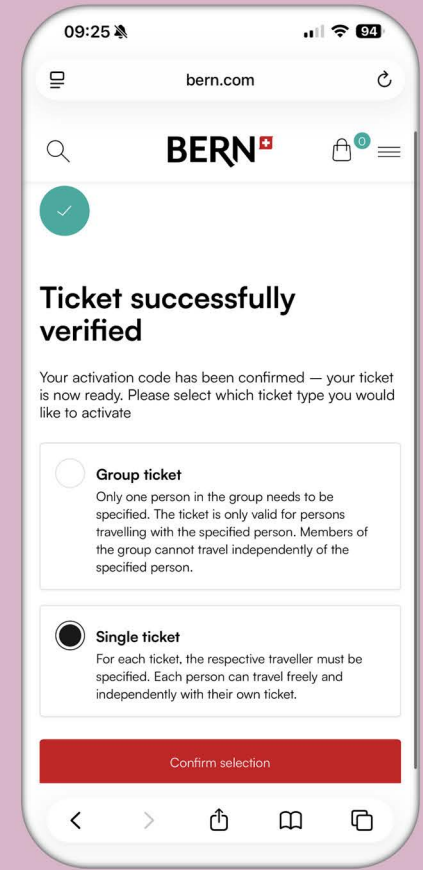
09:25

94

bern.com

BERN

0

Ticket successfully verified

Your activation code has been confirmed — your ticket is now ready. Please select which ticket type you would like to activate

Group ticket
Only one person in the group needs to be specified. The ticket is only valid for persons travelling with the specified person. Members of the group cannot travel independently of the specified person.

Single ticket
For each ticket, the respective traveller must be specified. Each person can travel freely and independently with their own ticket.

Confirm selection